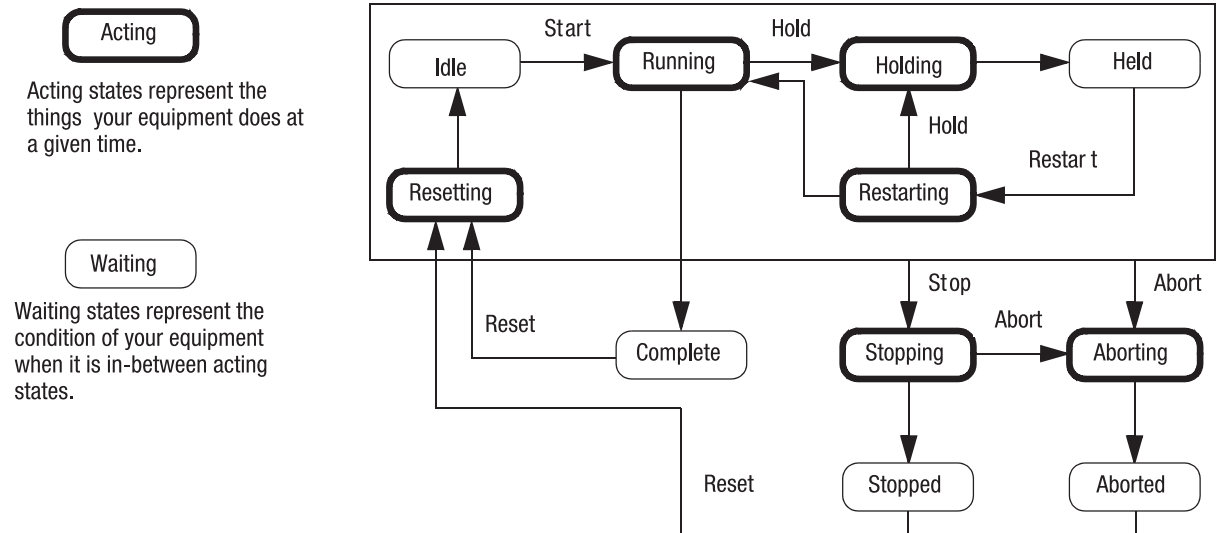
Acting

Acting states represent the things your equipment does at a given time.

Waiting

Waiting states represent the condition of your equipment when it is in-between acting states.

Start

Hold

Idle

Running

Holding

Held

Hold

Restar t

Resetting

Restarting

Stop

Abort

Abort

Reset

Complete

Stopping

Aborting

Reset

Stopped

Aborted